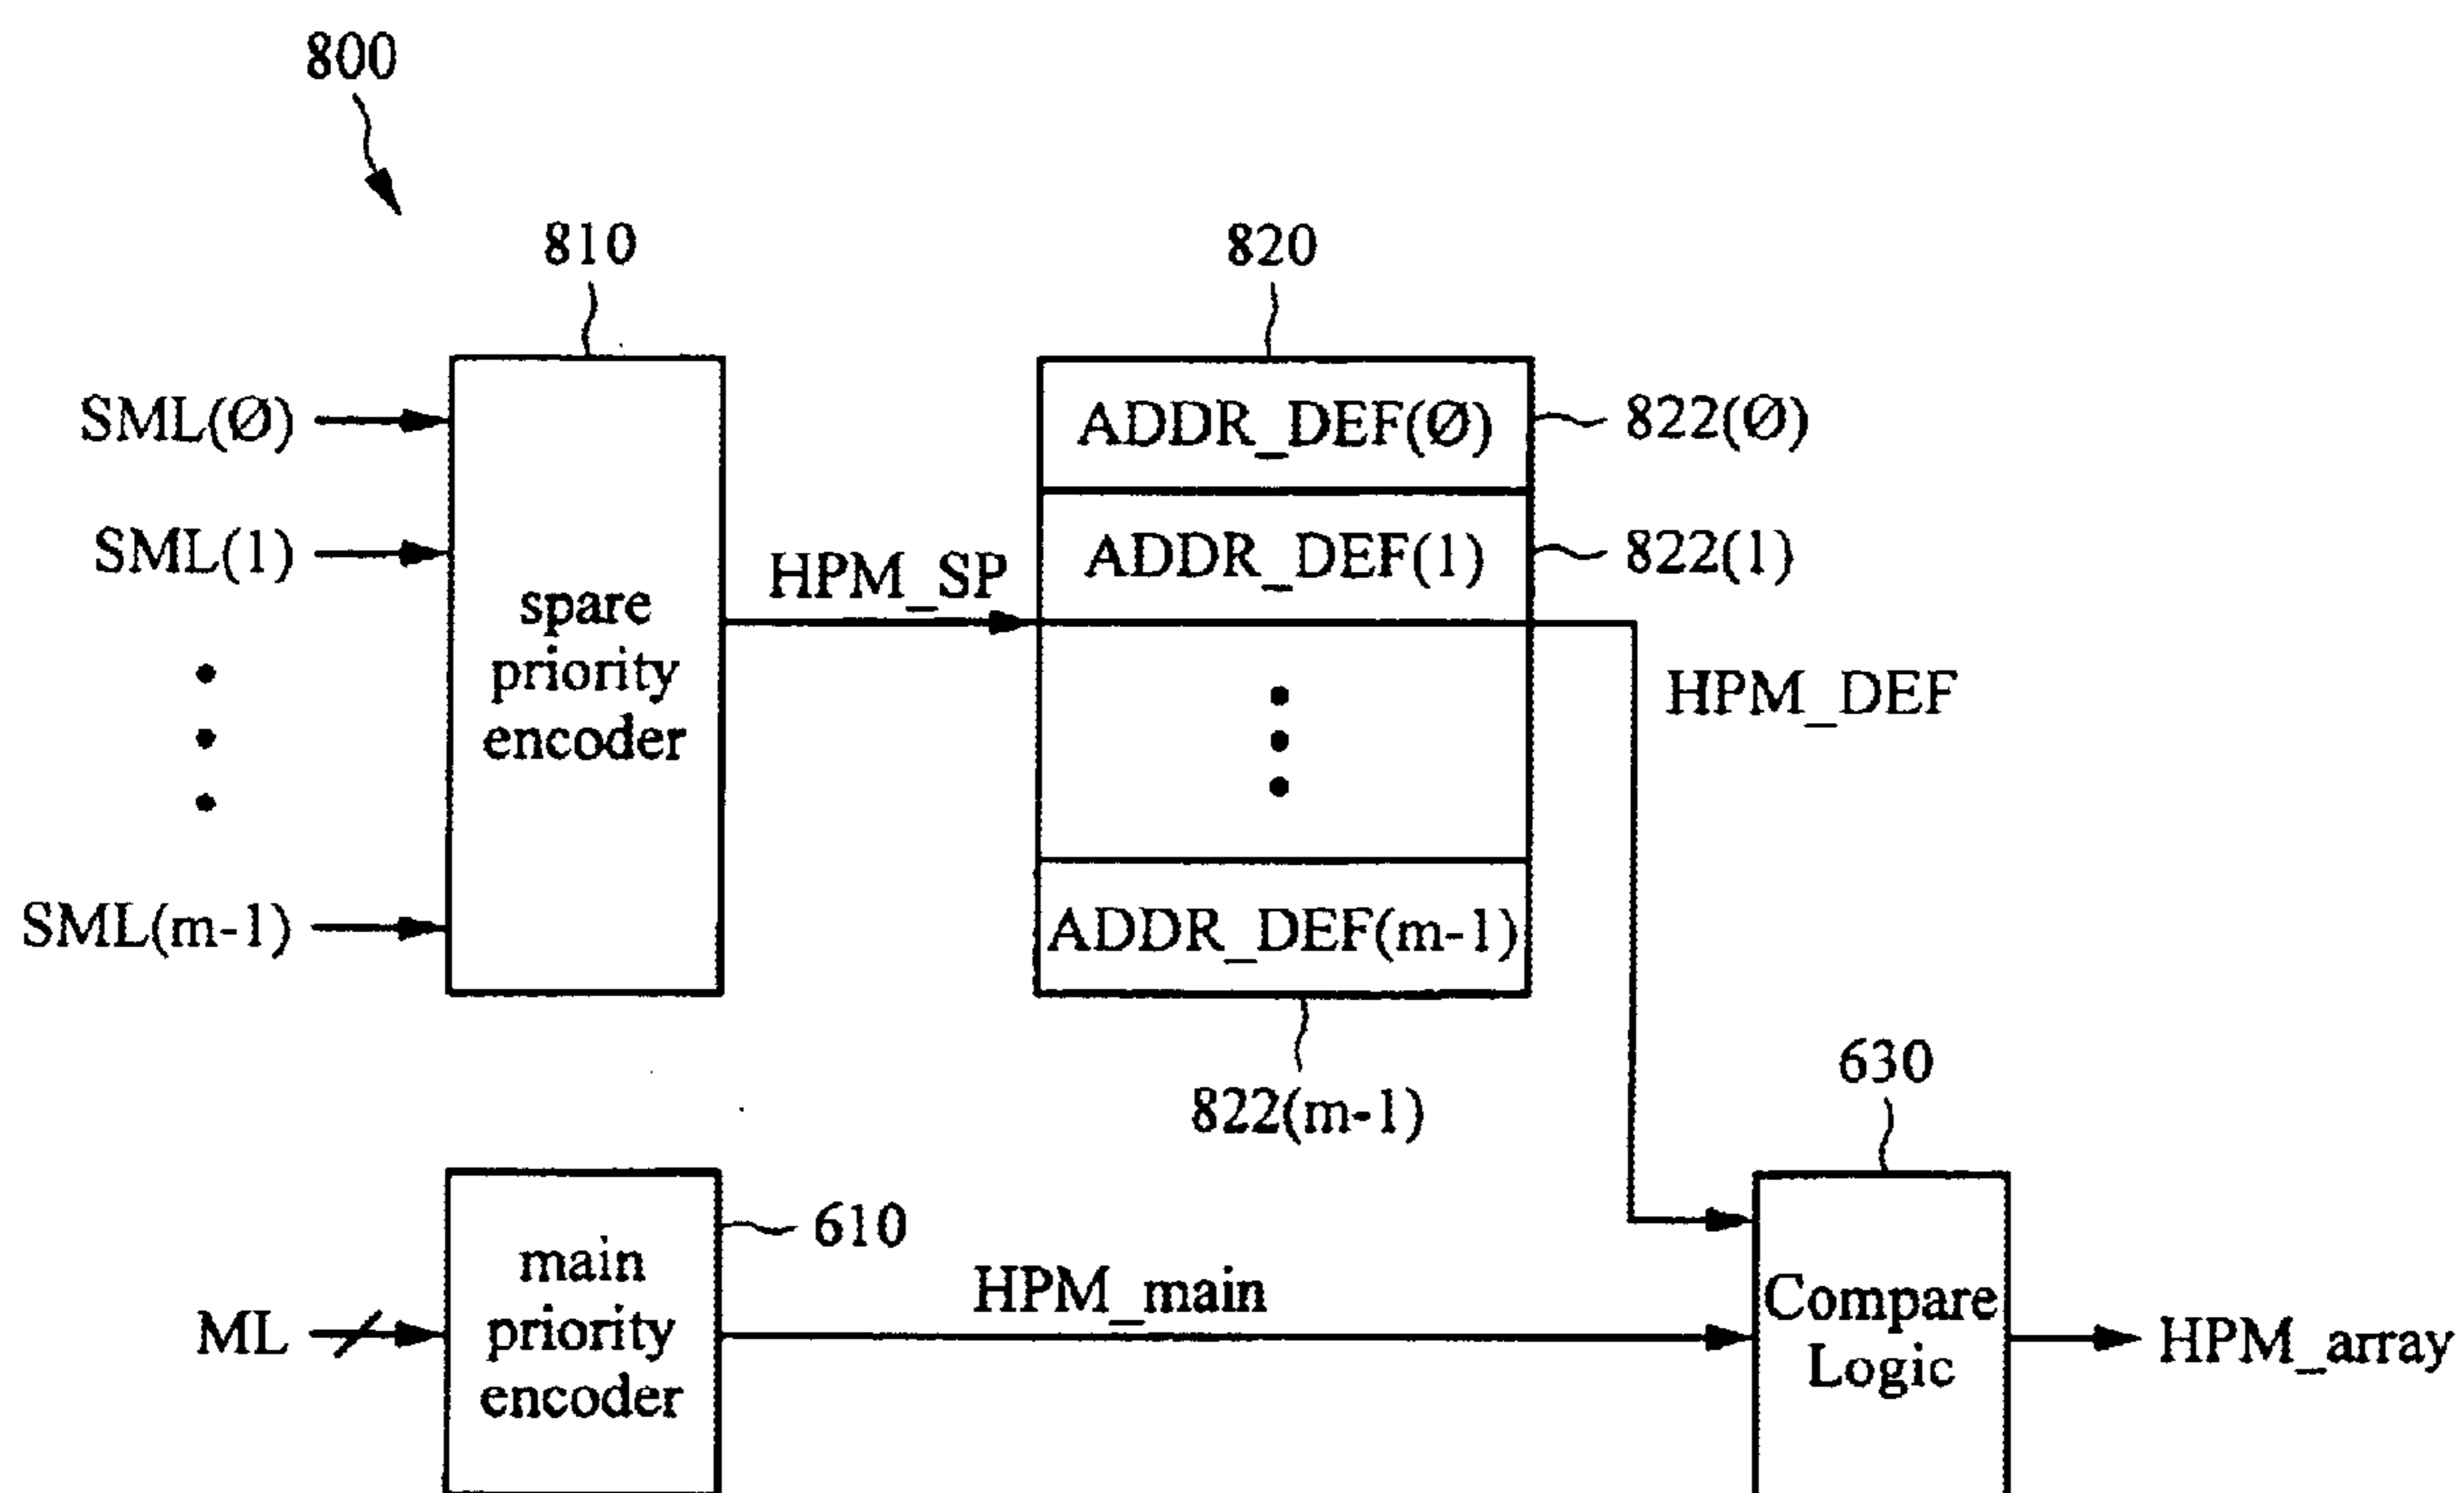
800

810

820

SML(Ø)

SML(1)

SML(m-1)

spare priority encoder

HPM_SP

ADDR_DEF(Ø)

ADDR_DEF(1)

ADDR_DEF(m-1)

822(Ø)

822(1)

HPM_DEF

822(m-1)

630

ML

main priority encoder

610

HPM_main

Compare Logic

HPM_array